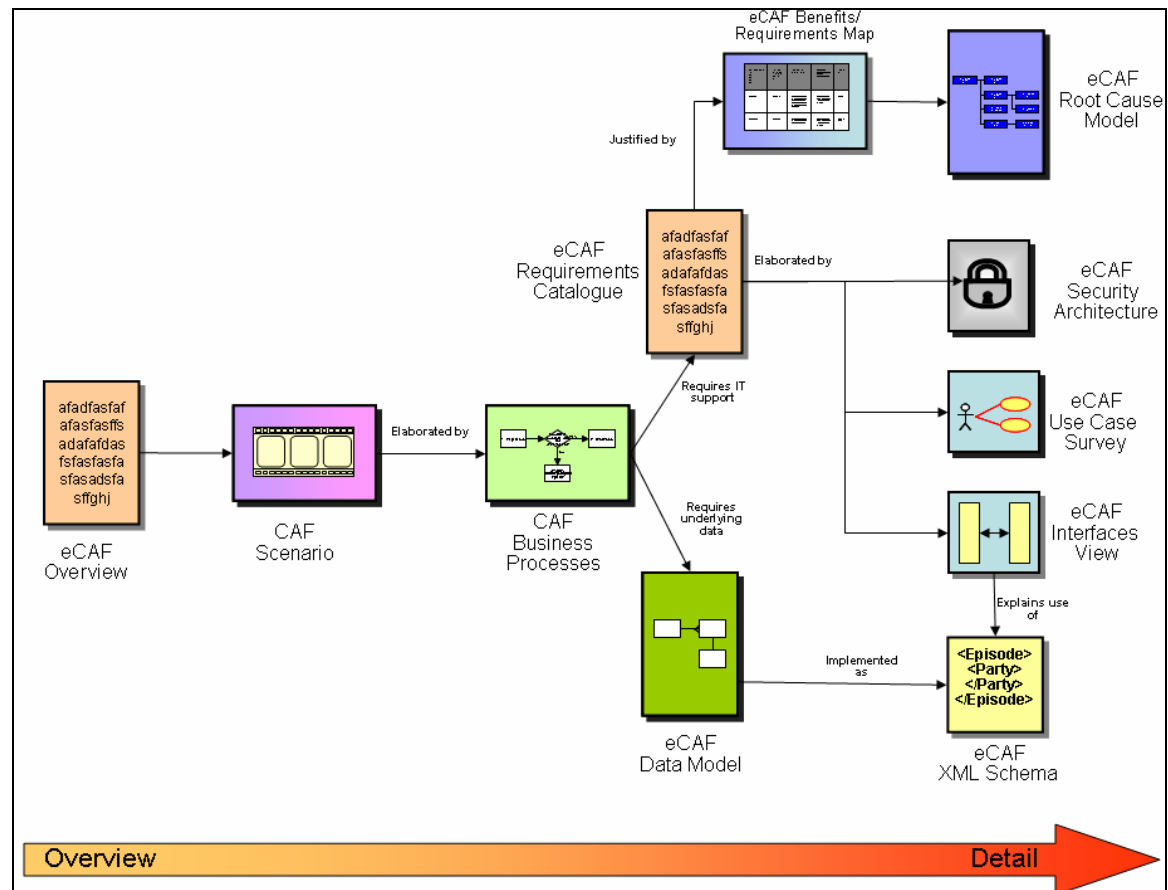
eCAF Benefits/
Requirements Map

eCAF
Root Cause
Model

Justified by

eCAF
Requirements
Catalogue

afadfasfaf
afasfasffs
adafafdas
fsfasfasfa
sfasadsfa
sffghj

Elaborated by

eCAF
Security
Architecture

Requires IT support

eCAF
Use Case
Survey

afadfasfaf
afasfasffs
adafafdas
fsfasfasfa
sfasadsfa
sffghj

Elaborated by

eCAF
Overview

CAF
Scenario

CAF
Business
Processes

Requires underlying data

eCAF
Interfaces
View

Explains use of

Implemented as

<Episode>
<Party>
</Party>
</Episode>

eCAF
Data Model

eCAF
XML Schema

Overview

Detail